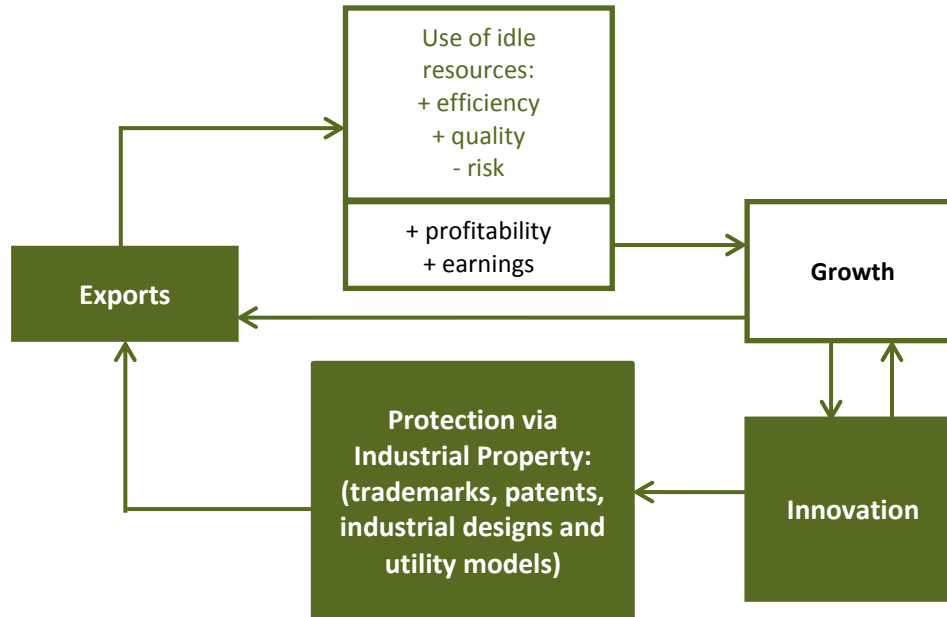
Use of idle resources:
+ efficiency
+ quality
- risk

+ profitability
+ earnings

Exports

Growth

Protection via Industrial Property: (trademarks, patents, industrial designs and utility models)

Innovation